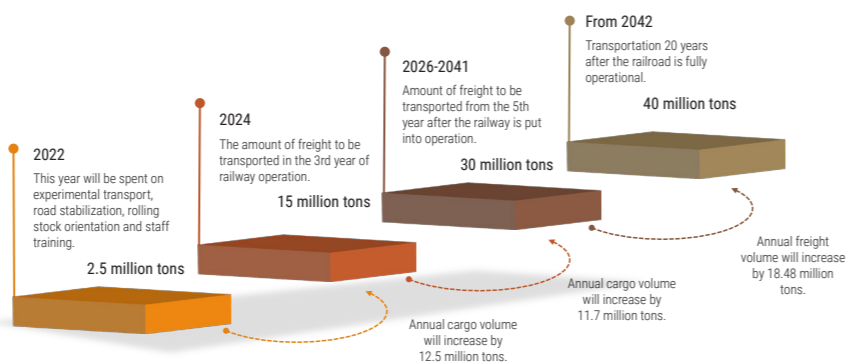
2022

This year will be spent on experimental transport, road stabilization, rolling stock orientation and staff training.

2.5 million tons

2024

The amount of freight to be transported in the 3rd year of railway operation.

15 million tons

2026-2041

Amount of freight to be transported from the 5th year after the railway is put into operation.

30 million tons

From 2042

Transportation 20 years after the railroad is fully operational.

40 million tons

Annual cargo volume will increase by 12.5 million tons.

Annual cargo volume will increase by 11.7 million tons.

Annual freight volume will increase by 18.48 million tons.